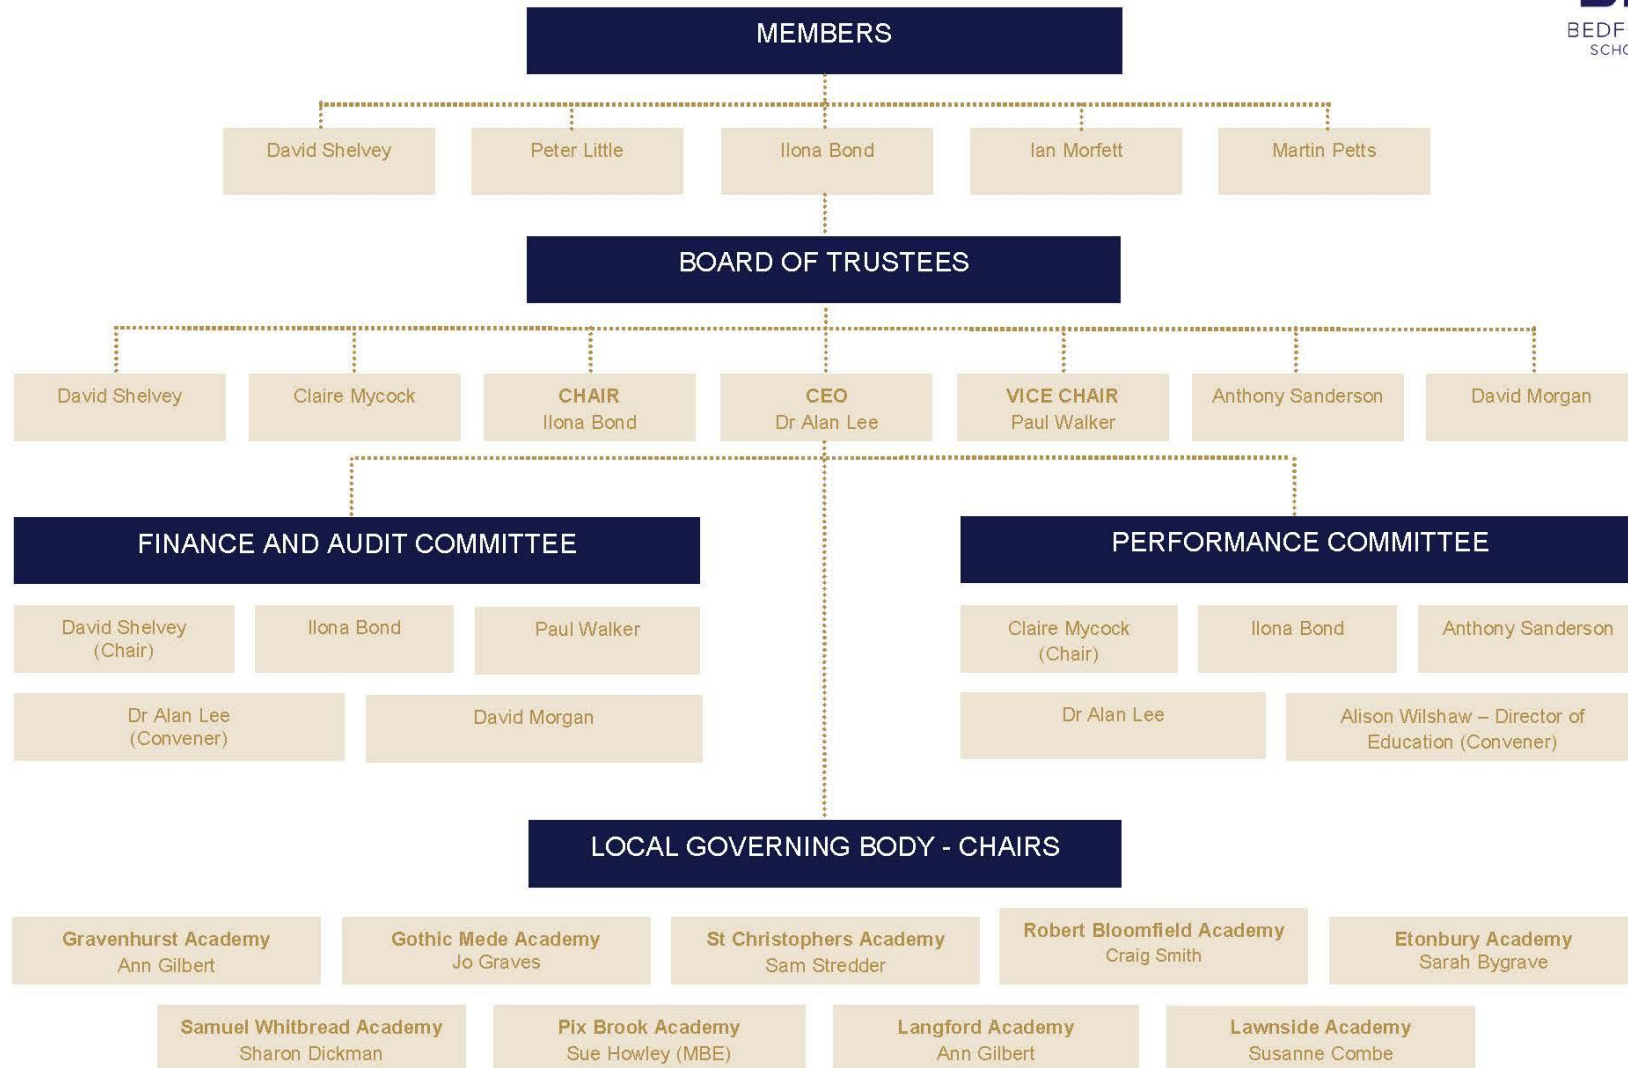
BEDF
SCHO

MEMBERS

David Shelvey

Peter Little

Ilona Bond

Ian Morfett

Martin Petts

BOARD OF TRUSTEES

David Shelvey

Claire Mycock

CHAIR
Ilona Bond

CEO
Dr Alan Lee

VICE CHAIR
Paul Walker

Anthony Sanderson

David Morgan

FINANCE AND AUDIT COMMITTEE

David Shelvey (Chair)

Ilona Bond

Paul Walker

Dr Alan Lee (Convener)

David Morgan

PERFORMANCE COMMITTEE

Claire Mycock (Chair)

Ilona Bond

Anthony Sanderson

Dr Alan Lee

Alison Wilshaw – Director of Education (Convener)

LOCAL GOVERNING BODY - CHAIRS

Gravenhurst Academy
Ann Gilbert

Gothic Mede Academy
Jo Graves

St Christophers Academy
Sam Stredder

Robert Bloomfield Academy
Craig Smith

Etonbury Academy
Sarah Bygrave

Samuel Whitbread Academy
Sharon Dickman

Pix Brook Academy
Sue Howley (MBE)

Langford Academy
Ann Gilbert

Lawnside Academy
Susanne Combe